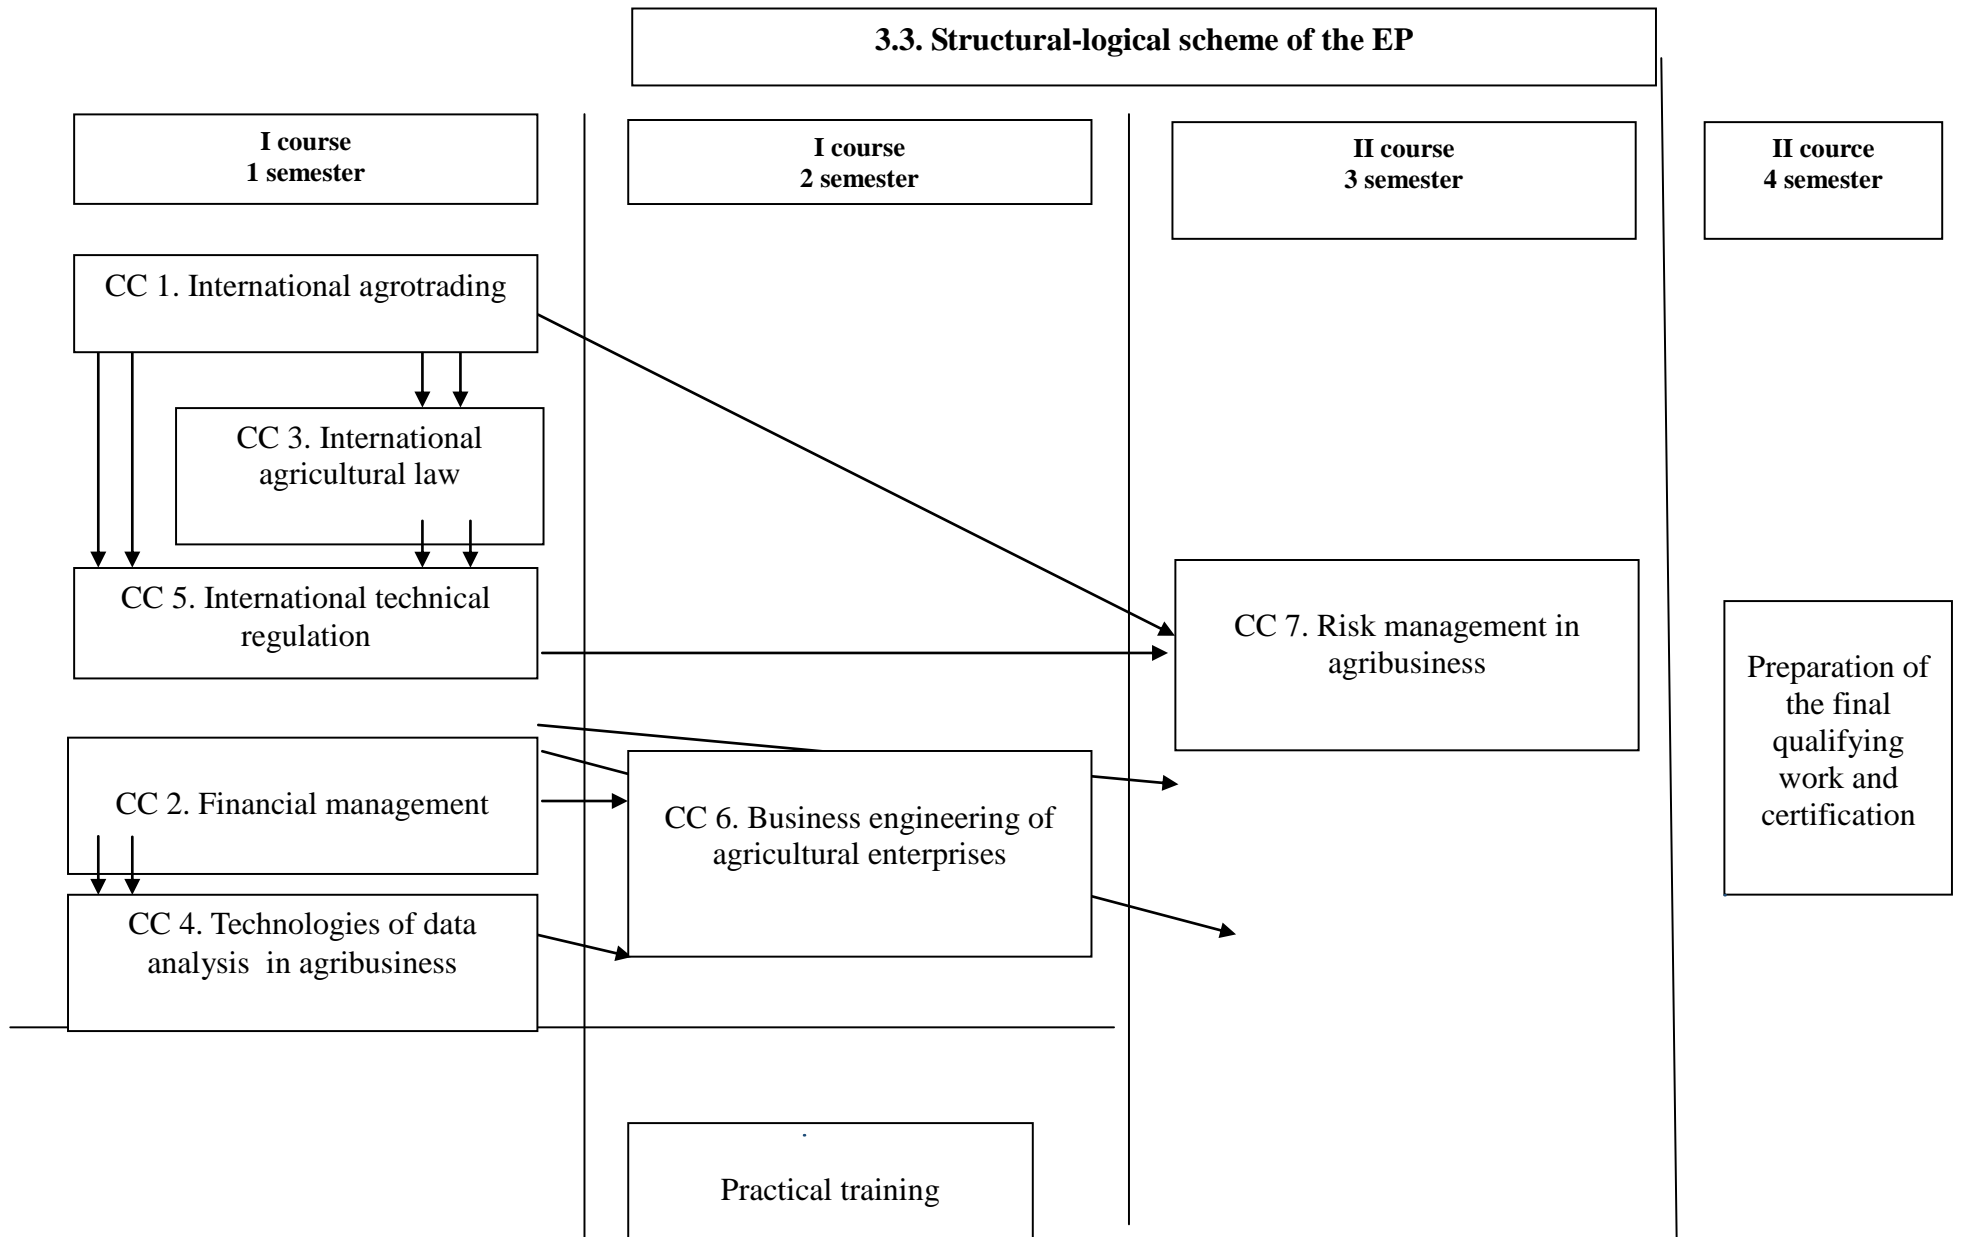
3.3. Structural-logical scheme of the EP

I course
1 semester

I course
2 semester

II course
3 semester

II cource
4 semester

CC 1. International agrotrading

CC 3. International agricultural law

CC 5. International technical regulation

CC 7. Risk management in agribusiness

Preparation of the final qualifying work and certification

CC 2. Financial management

CC 6. Business engineering of agricultural enterprises

CC 4. Technologies of data analysis in agribusiness

Practical training